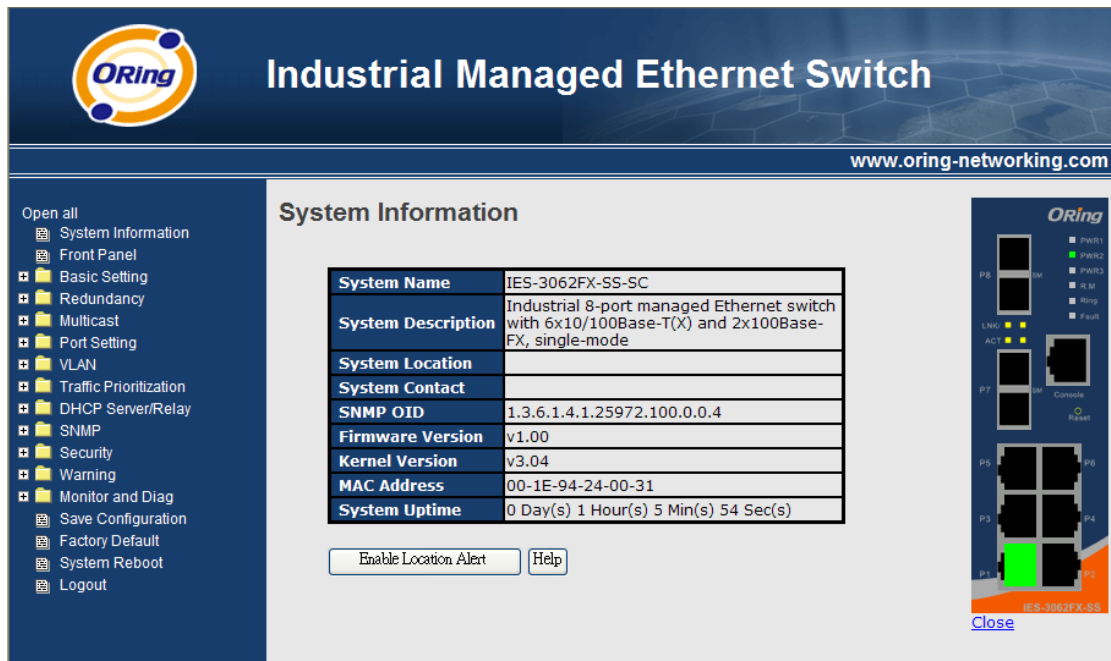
ORing

Industrial Managed Ethernet Switch

www.oring-networking.com

Open all
System Information
Front Panel
Basic Setting
Redundancy
Multicast
Port Setting
VLAN
Traffic Prioritization
DHCP Server/Relay
SNMP
Security
Warning
Monitor and Diag
Save Configuration
Factory Default
System Reboot
Logout

System Information

| System Name | IES-3062FX-SS-SC |
|---|---|
| System Description | Industrial 8-port managed Ethernet switch with 6x10/100Base-T(X) and 2x100Base-FX, single-mode |
| System Location | |
| System Contact | |
| SNMP OID | 1.3.6.1.4.1.25972.100.0.0.4 |
| Firmware Version | v1.00 |
| Kernel Version | v3.04 |
| MAC Address | 00-1E-94-24-00-31 |
| System Uptime | 0 Day(s) 1 Hour(s) 5 Min(s) 54 Sec(s) |

Enable Location Alert
Help

ORing
PWR1
PWR2
PWR3
R.M
Ring
Fault
P8
SM
LNK
ACT
Console
P7
SM
Reset
P5
P6
P3
P4
P1
P2
IES-3062FX-SS
Close